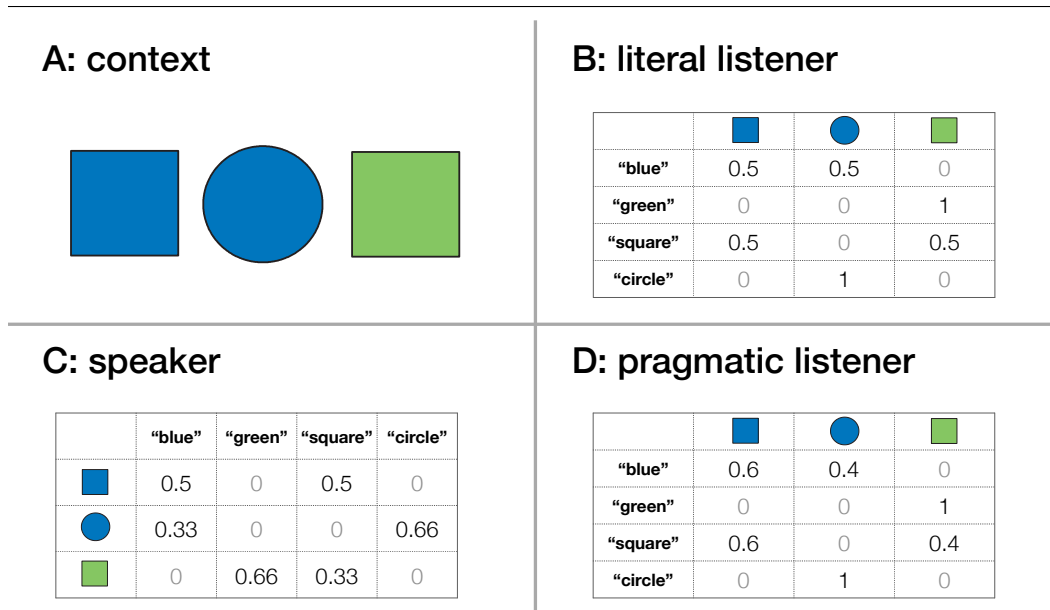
A: context

B: literal listener

| | | | |
|---|---|---|---|
| "blue" | 0.5 | 0.5 | 0 |
| "green" | 0 | 0 | 1 |
| "square" | 0.5 | 0 | 0.5 |
| "circle" | 0 | 1 | 0 |

C: speaker

| | "blue" | "green" | "square" | "circle" |
|---|---|---|---|---|
| | 0.5 | 0 | 0.5 | 0 |
| | 0.33 | 0 | 0 | 0.66 |
| | 0 | 0.66 | 0.33 | 0 |

D: pragmatic listener

| | | | |
|---|---|---|---|
| "blue" | 0.6 | 0.4 | 0 |
| "green" | 0 | 0 | 1 |
| "square" | 0.6 | 0 | 0.4 |
| "circle" | 0 | 1 | 0 |